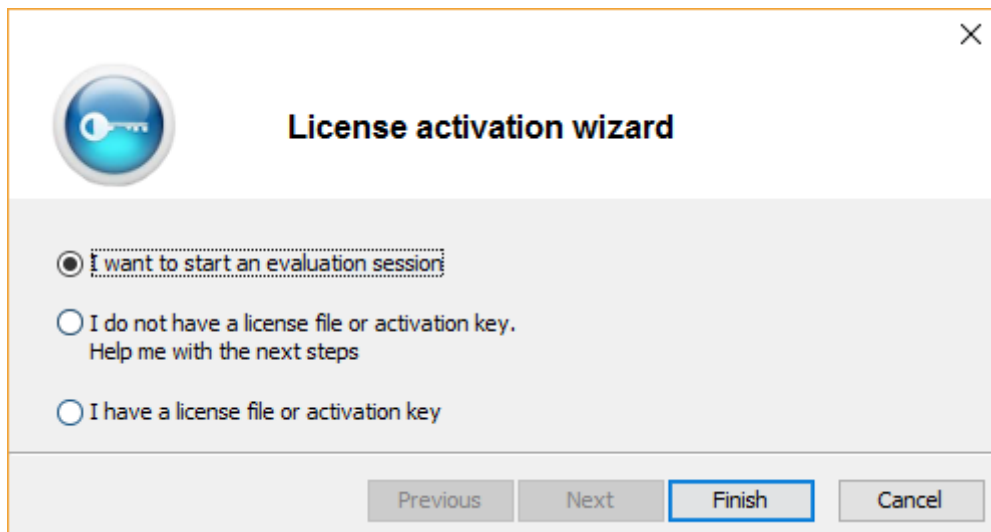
License activation wizard

I want to start an evaluation session

I do not have a license file or activation key.
Help me with the next steps

I have a license file or activation key

Previous Next Finish Cancel